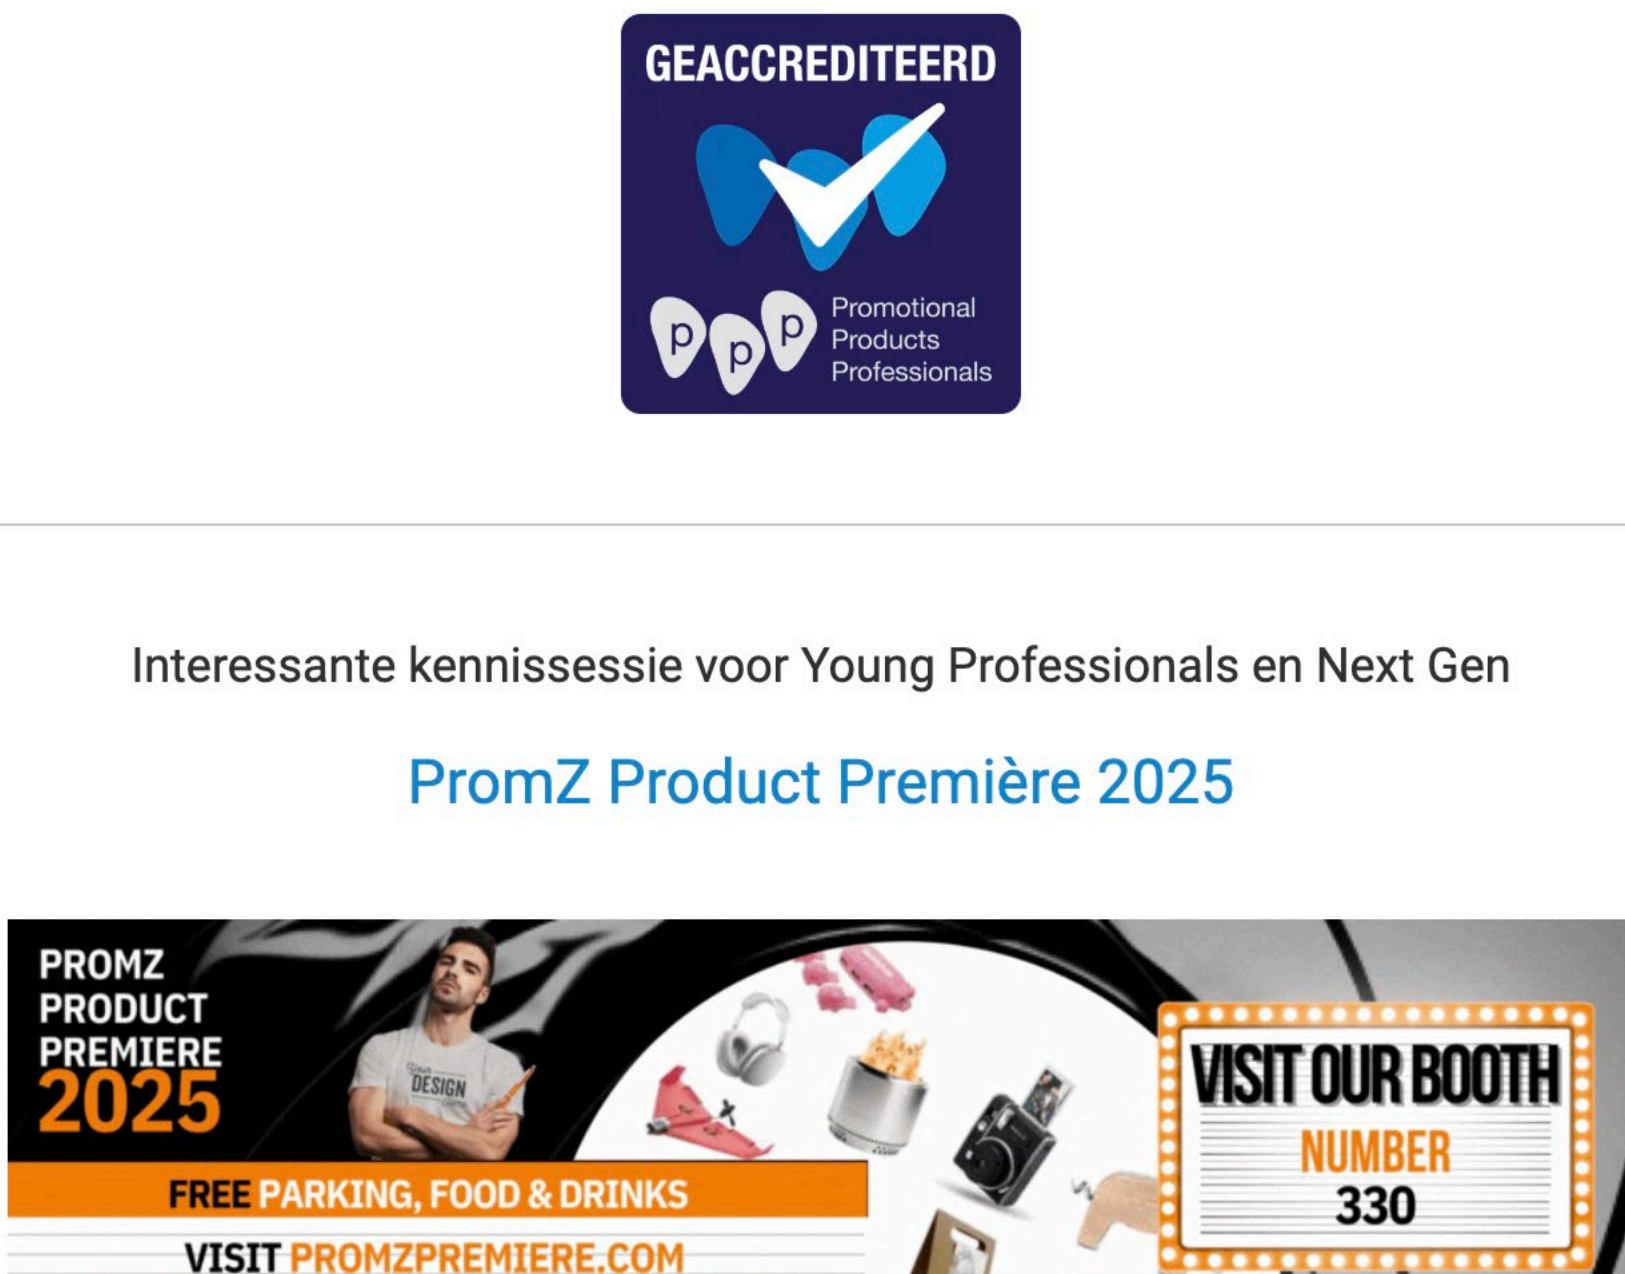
GEACCREDITEERD

ppp Promotional Products Professionals

Interessante kennissessie voor Young Professionals en Next Gen

PromZ Product Première 2025

PROMZ PRODUCT PREMIERE 2025

DESIGN

FREE PARKING, FOOD & DRINKS

VISIT PROMZPREMIERE.COM

VISIT OUR BOOTH NUMBER 330